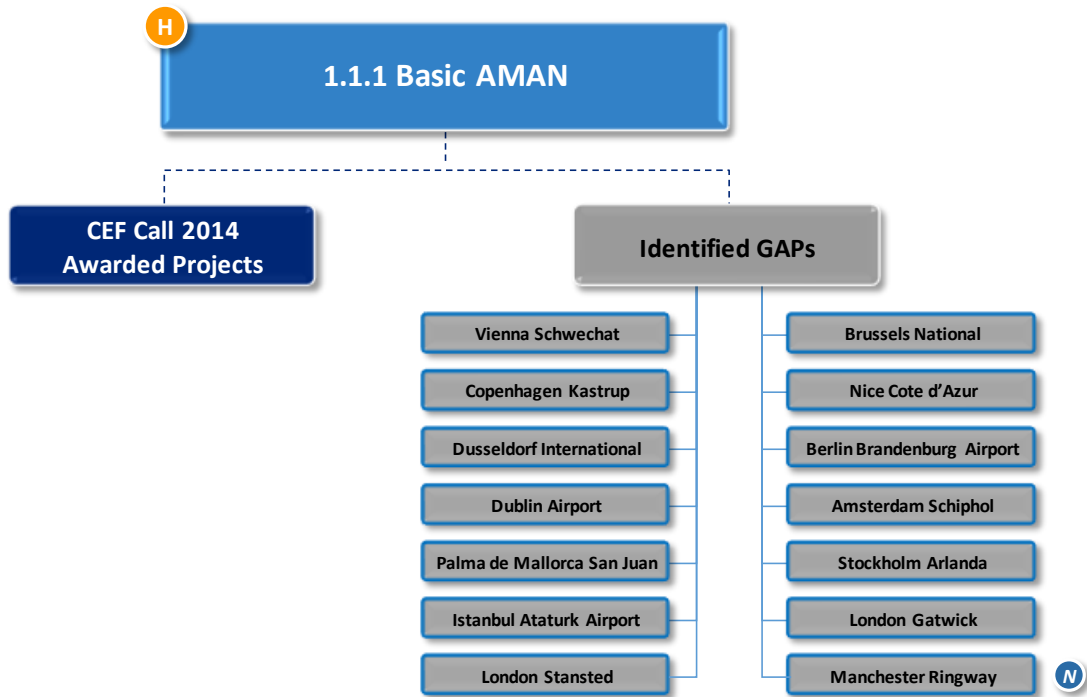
H

1.1.1 Basic AMAN

CEF Call 2014 Awarded Projects

Identified GAPs

Vienna Schwechat

Copenhagen Kastrup

Dusseldorf International

Dublin Airport

Palma de Mallorca San Juan

Istanbul Ataturk Airport

London Stansted

Brussels National

Nice Cote d’Azur

Berlin Brandenburg Airport

Amsterdam Schiphol

Stockholm Arlanda

London Gatwick

Manchester Ringway

N